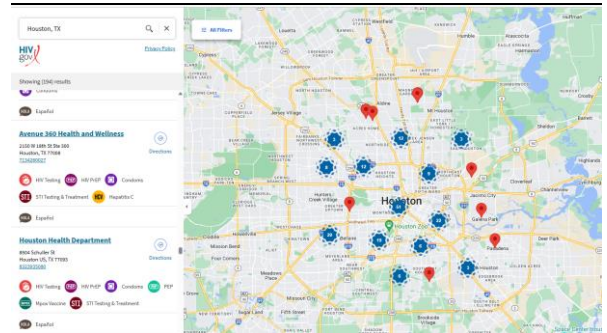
Houston, TX

HIV.gov

Privacy Policy

Showing (194) results

Condoms

Español

Avenue 360 Health and Wellness

2150 W 18th St Ste 300
Houston, TX 77008
7136269027

Directions

HIV Testing

HIV PrEP

Condoms

STI Testing & Treatment

Hepatitis C

Español

Houston Health Department

8000 Schuller St
Houston US, TX 77085
8320935080

Directions

HIV Testing

HIV PrEP

Condoms

PEP

Mpox Vaccine

STI Testing & Treatment

Español

All Filters

Houston

Houston Zoo

Galena Park

Pasadena

Jersey Village

Cypress

Humble

Sheldon

Channelview

Jacinto City

Bellaire

Deer Park

South Houston

Spring Valley Village

Hunters Creek Village

Aldine

Atascocita

Fifth Street

Space Center Houston